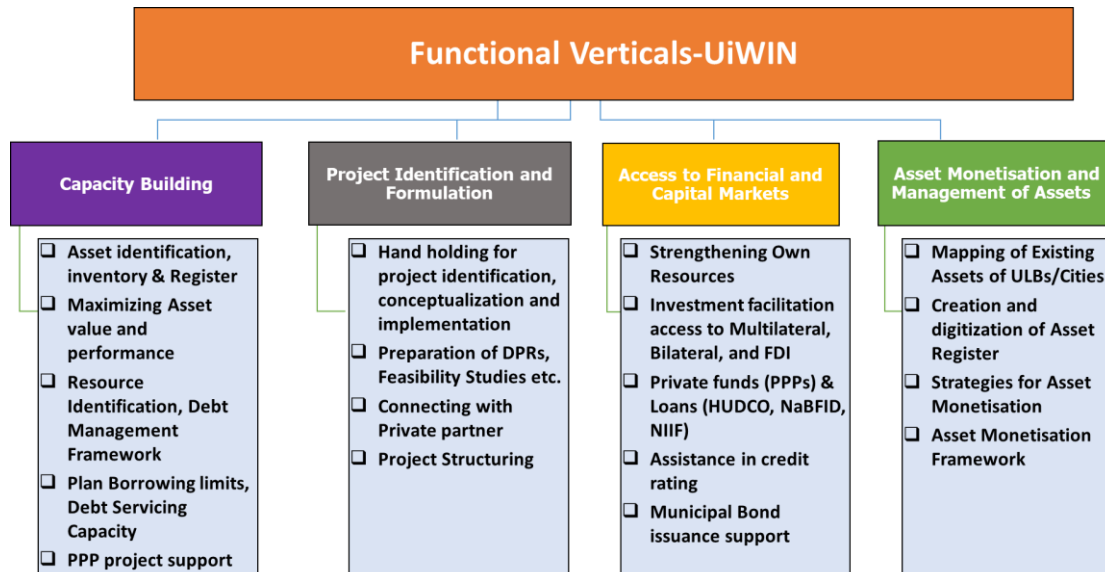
Functional Verticals-UiWIN

Capacity Building

❑ Asset identification, inventory & Register
❑ Maximizing Asset value and performance
❑ Resource Identification, Debt Management Framework
❑ Plan Borrowing limits, Debt Servicing Capacity
❑ PPP project support

Project Identification and Formulation

❑ Hand holding for project identification, conceptualization and implementation
❑ Preparation of DPRs, Feasibility Studies etc.
❑ Connecting with Private partner
❑ Project Structuring

Access to Financial and Capital Markets

❑ Strengthening Own Resources
❑ Investment facilitation access to Multilateral, Bilateral, and FDI
❑ Private funds (PPPs) & Loans (HUDCO, NaBFID, NIIF)
❑ Assistance in credit rating
❑ Municipal Bond issuance support

Asset Monetisation and Management of Assets

❑ Mapping of Existing Assets of ULBs/Cities
❑ Creation and digitization of Asset Register
❑ Strategies for Asset Monetisation
❑ Asset Monetisation Framework